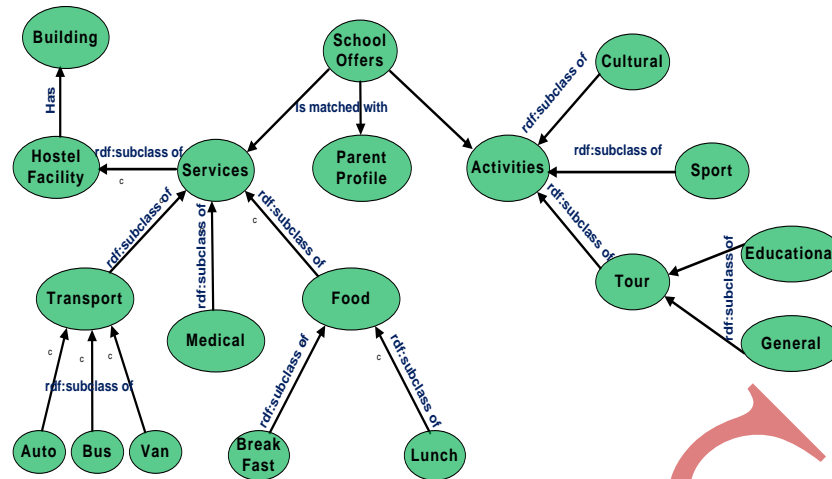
Building

Has

Hostel Facility

rdf:subclass of

c

Services

School Offers

Is matched with

Parent Profile

Activities

rdf:subclass of

Cultural

rdf:subclass of

Sport

rdf:subclass of

Tour

rdf:subclass of

Educationa

rdf:subclass of

General

rdf:subclass of

Transport

rdf:subclass of

Medical

c

rdf:subclass of

Food

c c c

rdf:subclass of

Auto

Bus

Van

rdf:subclass of

Break Fast

c

rdf:subclass of

Lunch